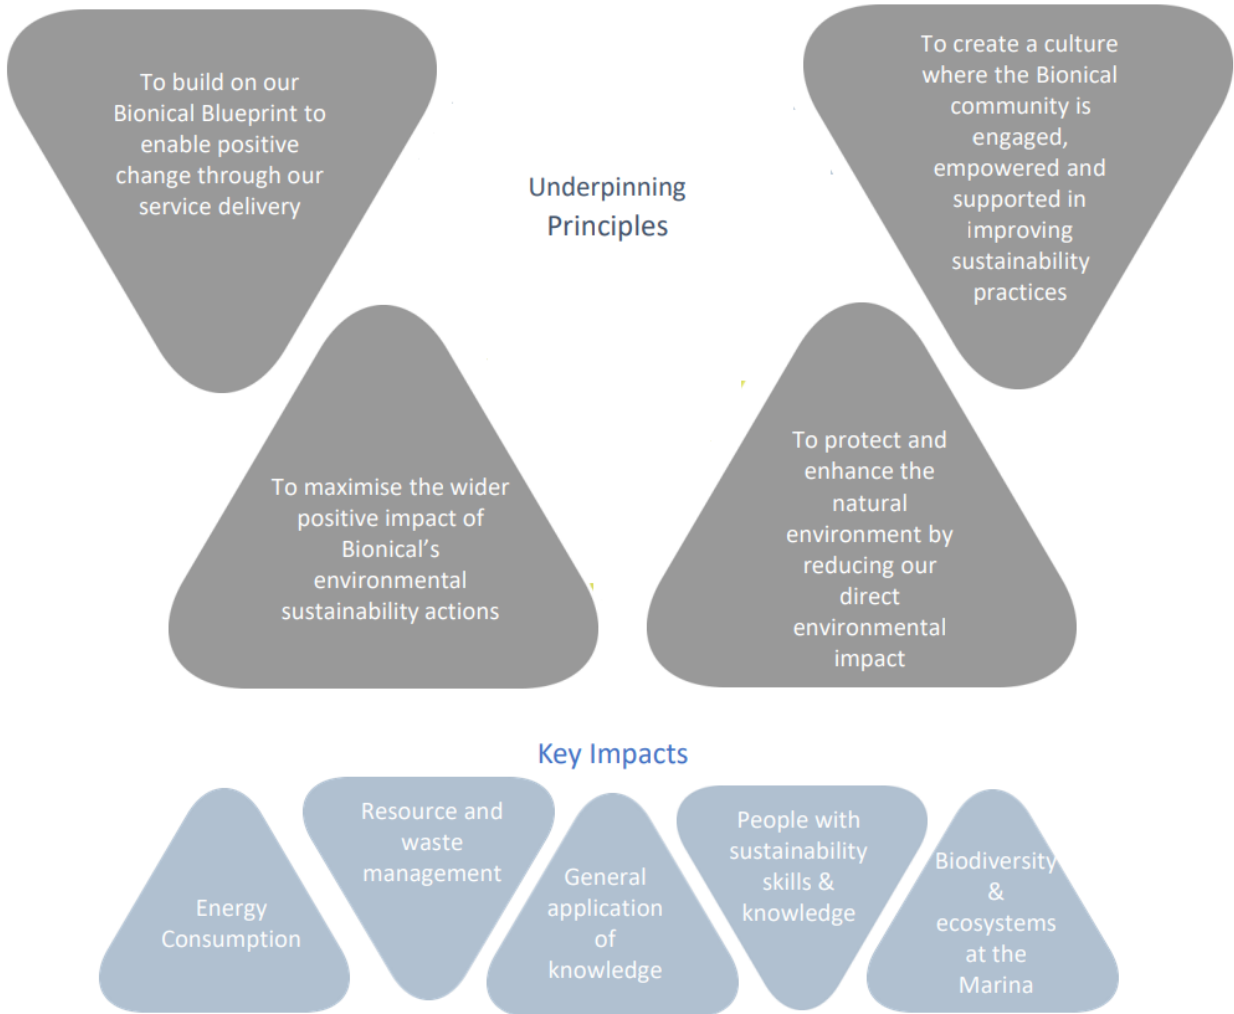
To build on our Bionical Blueprint to enable positive change through our service delivery

Underpinning Principles

To create a culture where the Bionical community is engaged, empowered and supported in improving sustainability practices

To maximise the wider positive impact of Bionical's environmental sustainability actions

To protect and enhance the natural environment by reducing our direct environmental impact

Key Impacts

Energy Consumption

Resource and waste management

General application of knowledge

People with sustainability skills & knowledge

Biodiversity & ecosystems at the Marina